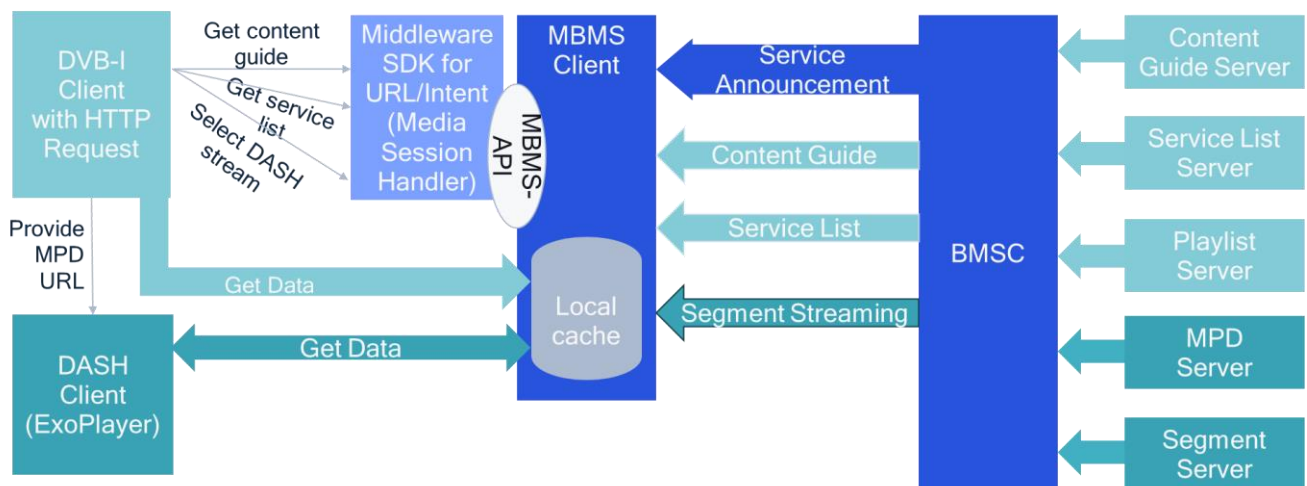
DVB-I Client with HTTP Request

Get content guide

Get service list

Select DASH stream

Middleware SDK for URL/Intent (Media Session Handler)

MBMS-API

MBMS Client

Service Announcement

Content Guide

Service List

Segment Streaming

BMSC

Content Guide Server

Service List Server

Playlist Server

MPD Server

Segment Server

Provide MPD URL

Get Data

Local cache

DASH Client (ExoPlayer)

Get Data